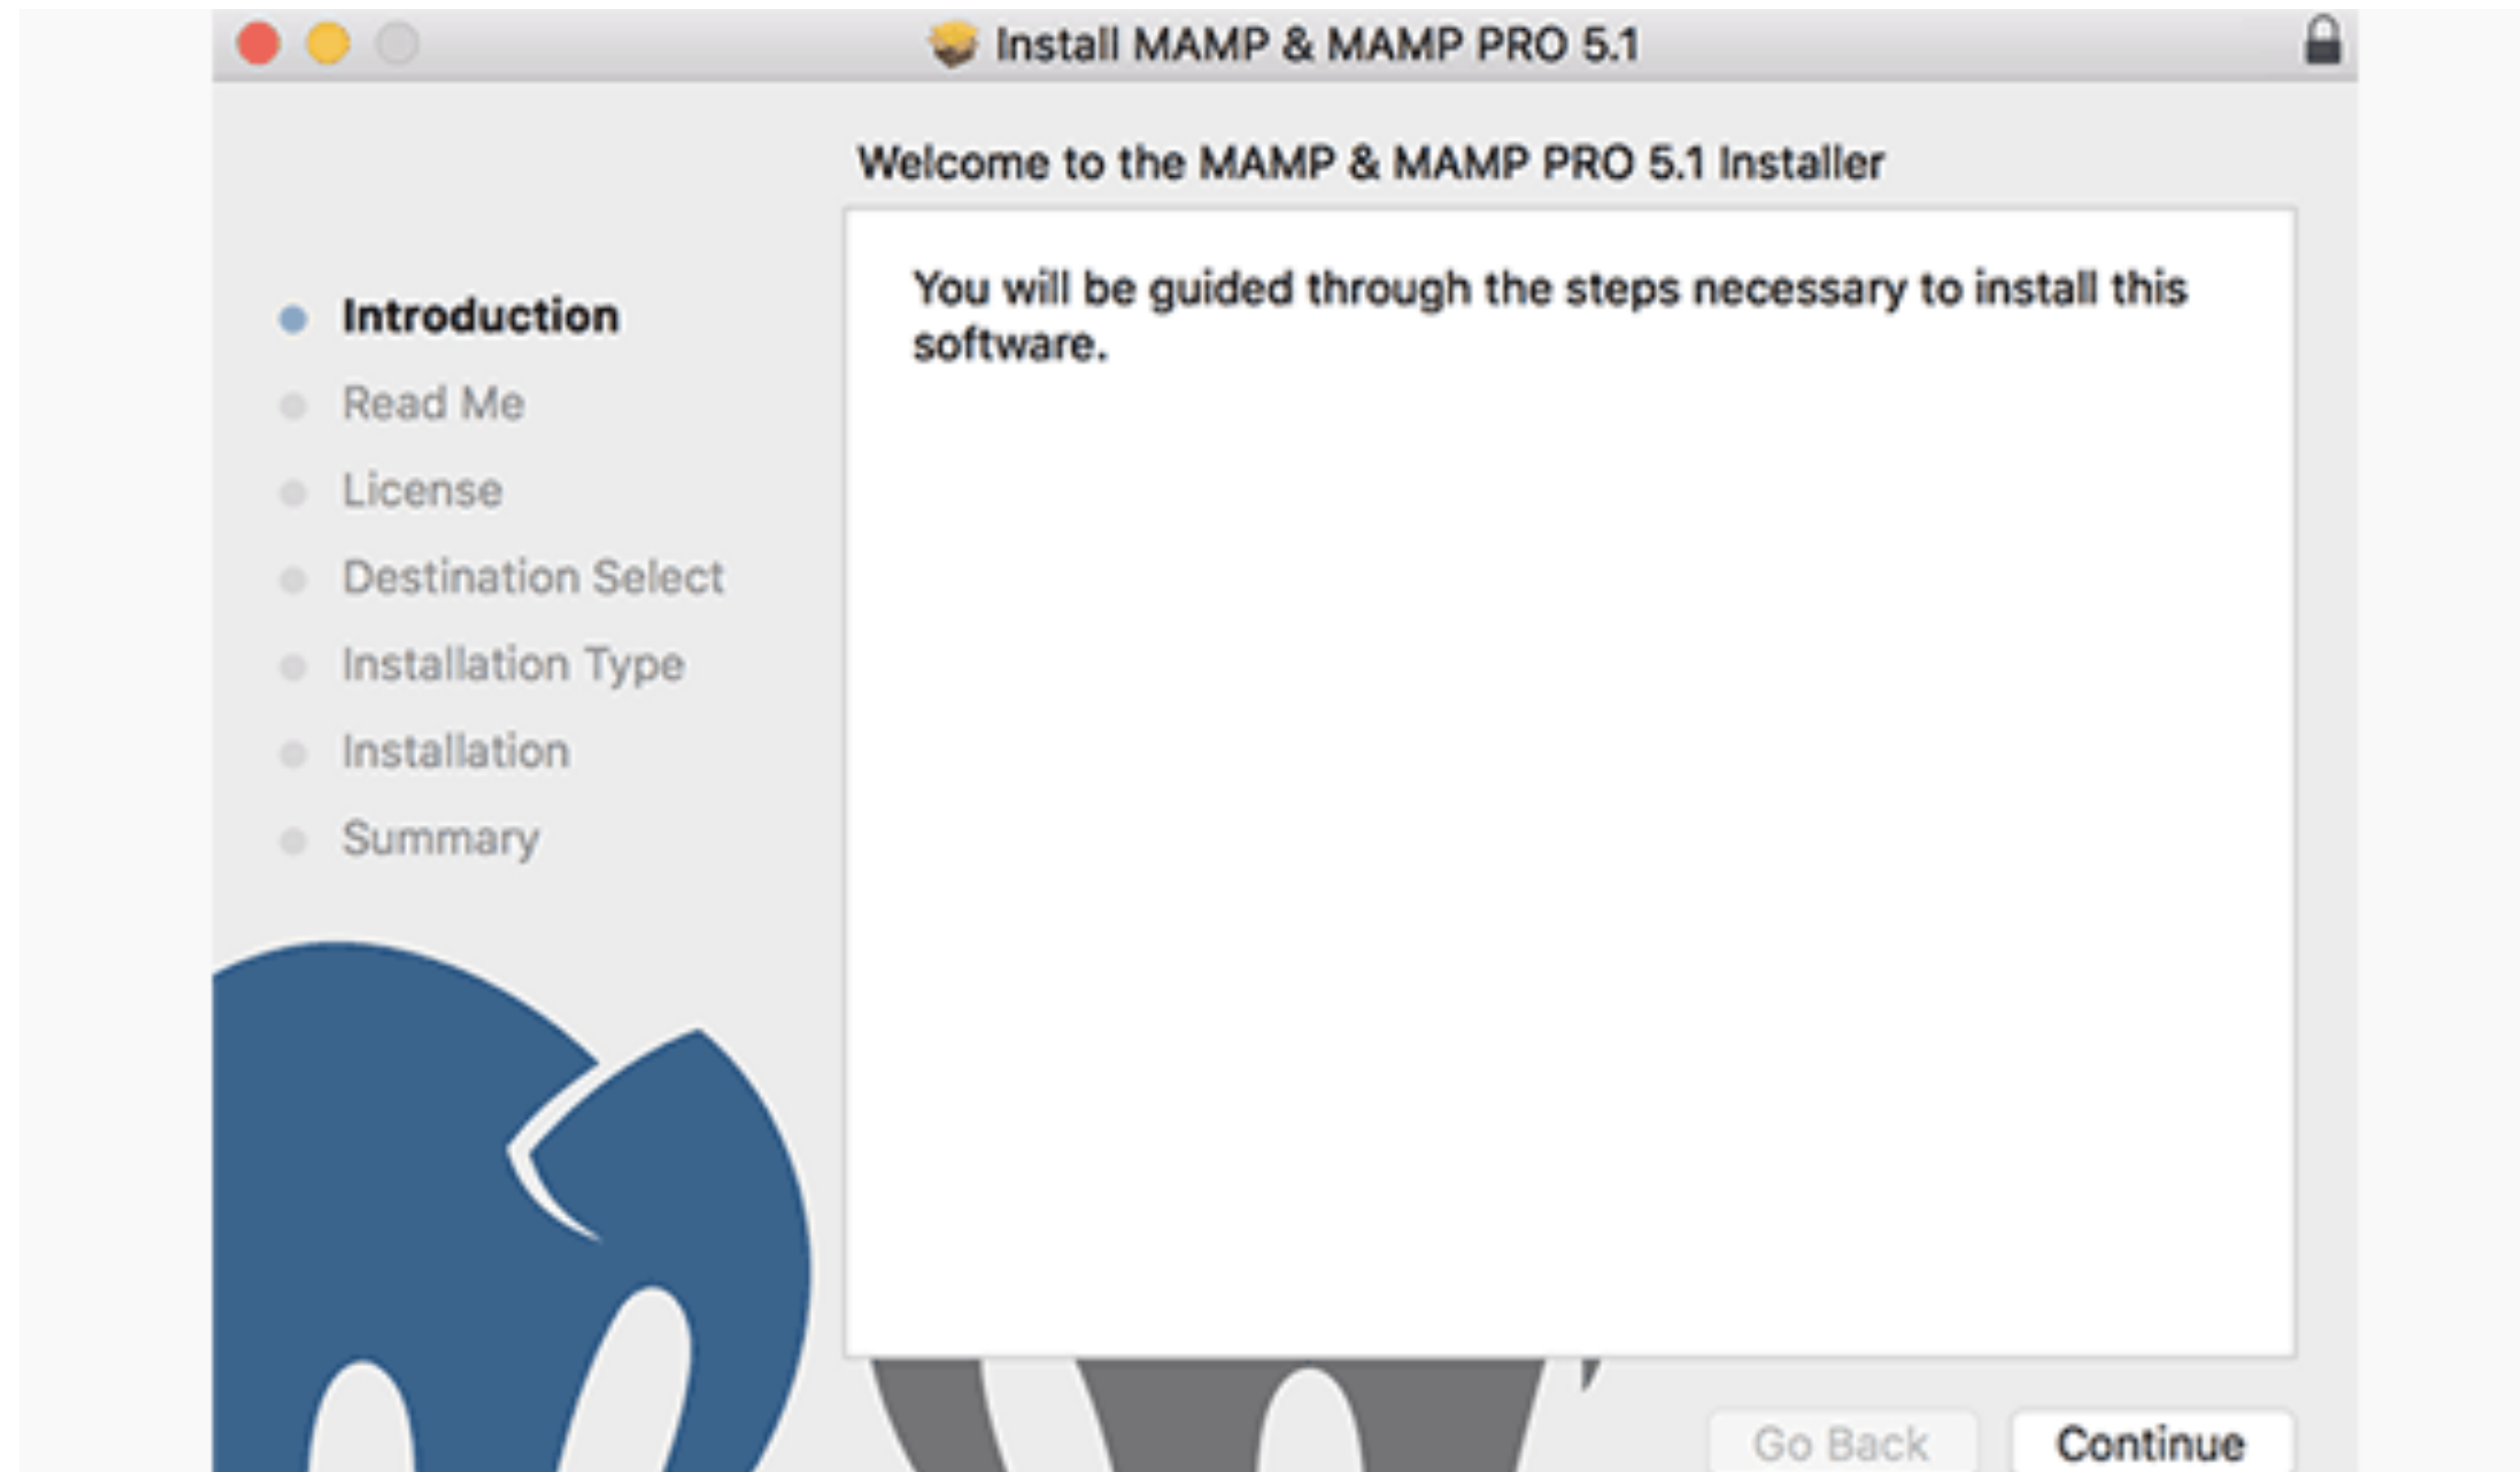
Install MAMP & MAMP PRO 5.1

Welcome to the MAMP & MAMP PRO 5.1 Installer

Introduction
Read Me
License
Destination Select
Installation Type
Installation
Summary

You will be guided through the steps necessary to install this software.

Go Back
Continue